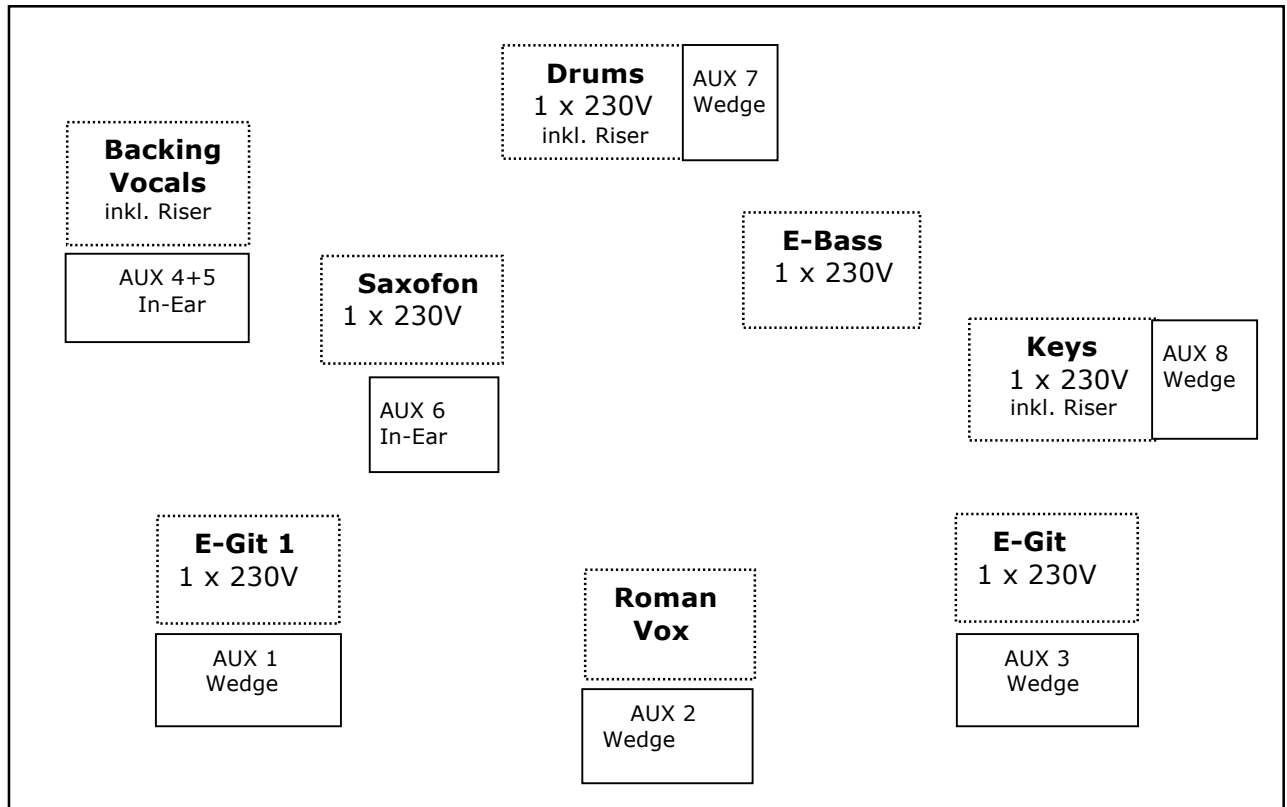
Drums
1 x 230V
inkl. Riser

AUX 7
Wedge

Backing Vocals
inkl. Riser

AUX 4+5
In-Ear

E-Bass
1 x 230V

Saxofon
1 x 230V

Keys
1 x 230V
inkl. Riser

AUX 8
Wedge

AUX 6
In-Ear

E-Git 1
1 x 230V

E-Git
1 x 230V

Roman
Vox

AUX 1
Wedge

AUX 3
Wedge

AUX 2
Wedge